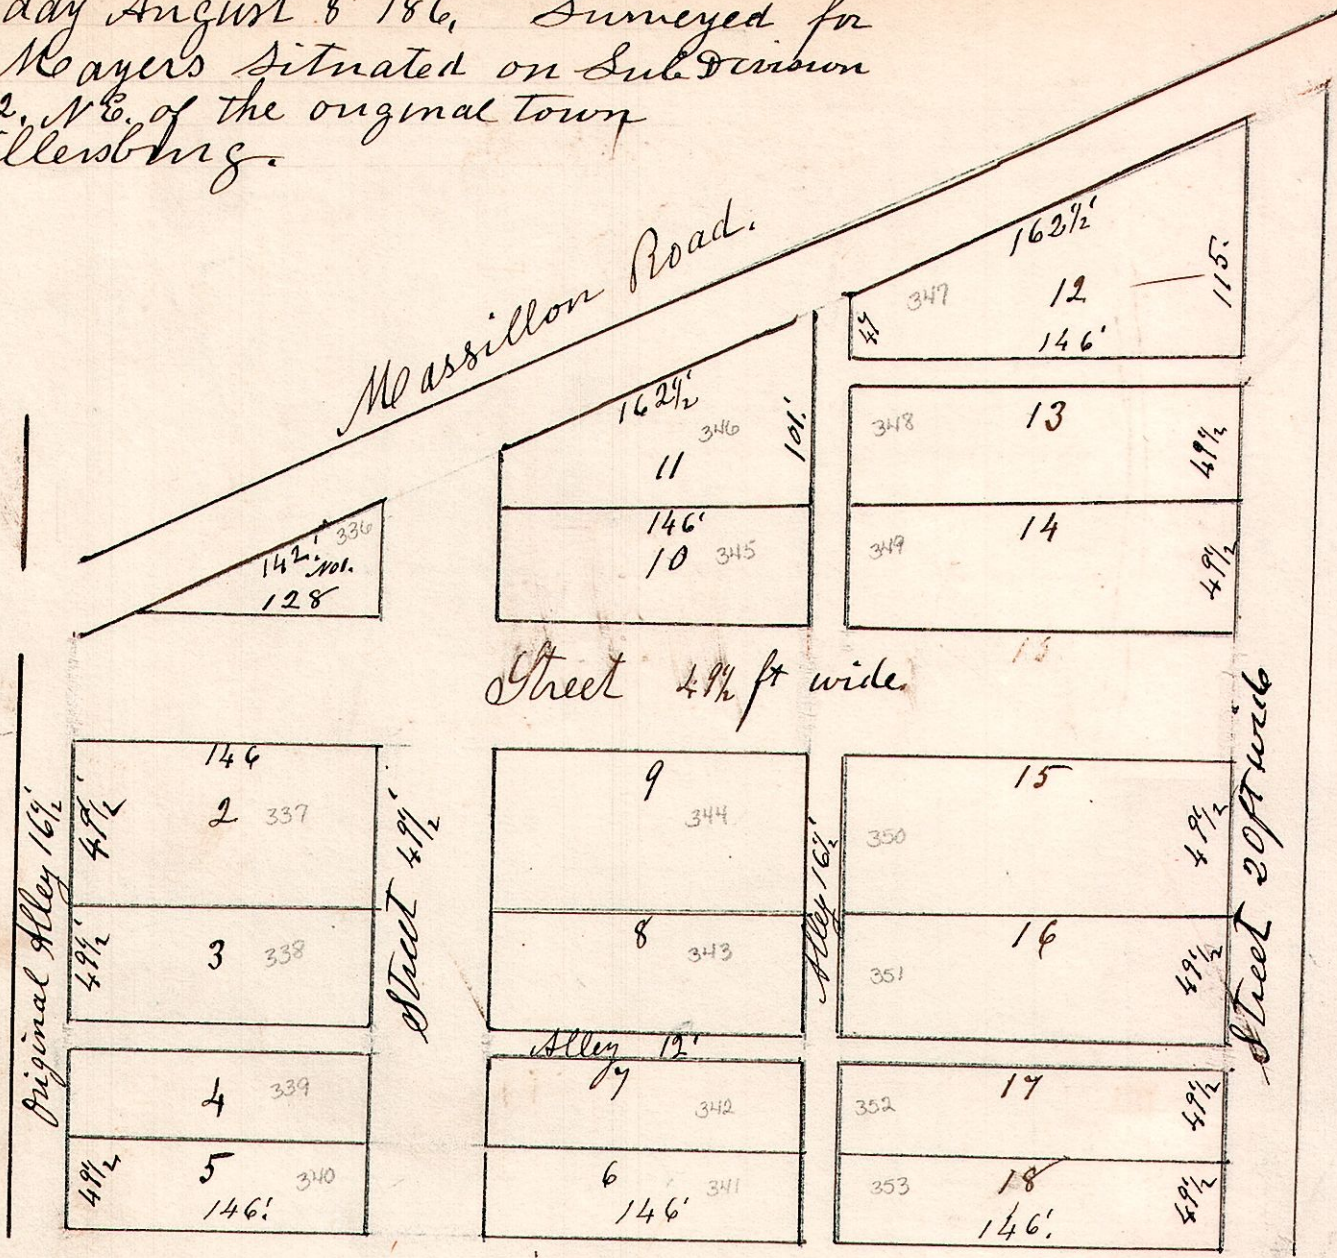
day August 8 186, Surveyed for
Mayers Situated on Sub Division
2, N.E. of the original town
llersburg.

Massillon Road.

$162\frac{1}{2}$'
347
12
115'
49
146'

$162\frac{1}{2}$'
346
11
101'
146'
10 345

348
13
$49\frac{1}{2}$

349
14
$49\frac{1}{2}$

142' 336
No1.
128

15

Street $49\frac{1}{2}$ ft wide

146
2 337
$49\frac{1}{2}$'
$49\frac{1}{2}$
3 338
Original Alley $16\frac{1}{2}$
Street $49\frac{1}{2}$'

9
344
8
343

Alley $16\frac{1}{2}$'

15
350
$49\frac{1}{2}$
16
351
$49\frac{1}{2}$
Street 20 ft wide

Alley 12'

4 339
$49\frac{1}{2}$
5 340
146'

7
342
6
341
146'

17
352
$49\frac{1}{2}$
18
353
146'
$49\frac{1}{2}$